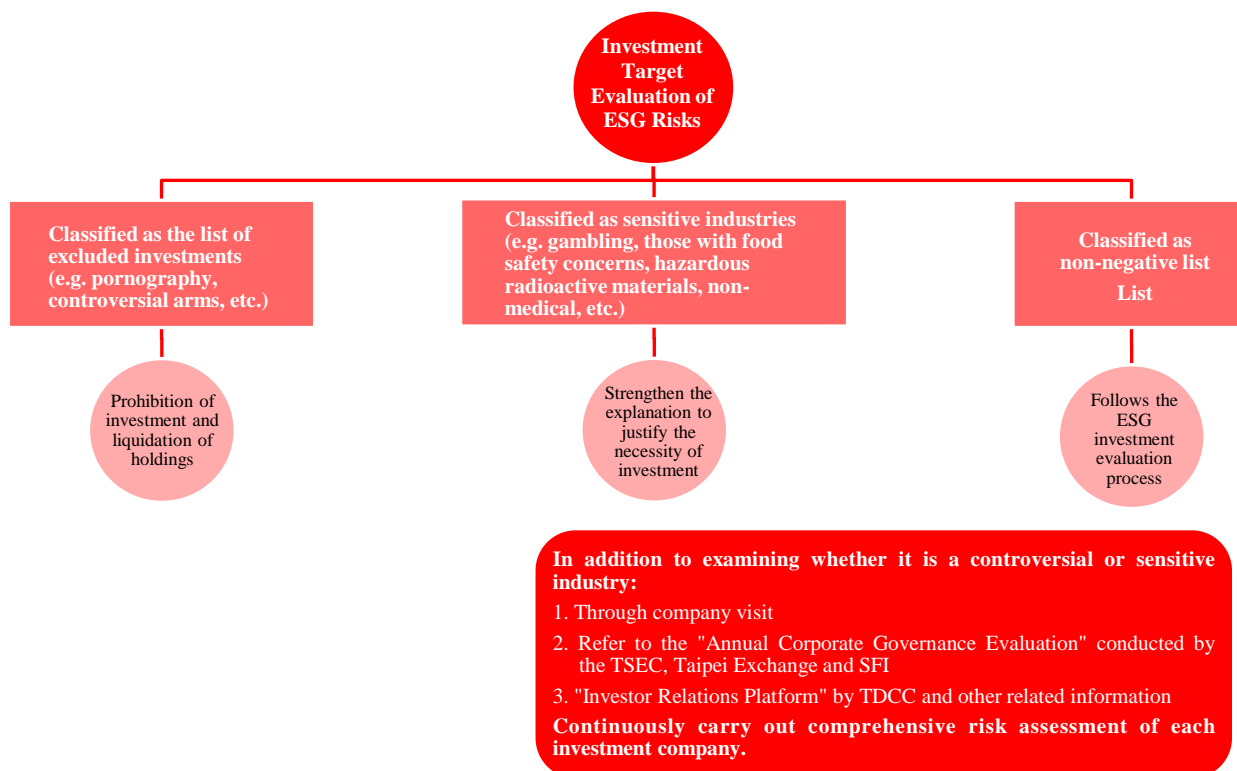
Investment Target Evaluation of ESG Risks

Classified as the list of excluded investments (e.g. pornography, controversial arms, etc.)

Classified as sensitive industries (e.g. gambling, those with food safety concerns, hazardous radioactive materials, non-medical, etc.)

Classified as non-negative list List

Prohibition of investment and liquidation of holdings

Strengthen the explanation to justify the necessity of investment

Follows the ESG investment evaluation process

In addition to examining whether it is a controversial or sensitive industry:

1. Through company visit

2. Refer to the "Annual Corporate Governance Evaluation" conducted by the TSEC, Taipei Exchange and SFI

3. "Investor Relations Platform" by TDCC and other related information

Continuously carry out comprehensive risk assessment of each investment company.